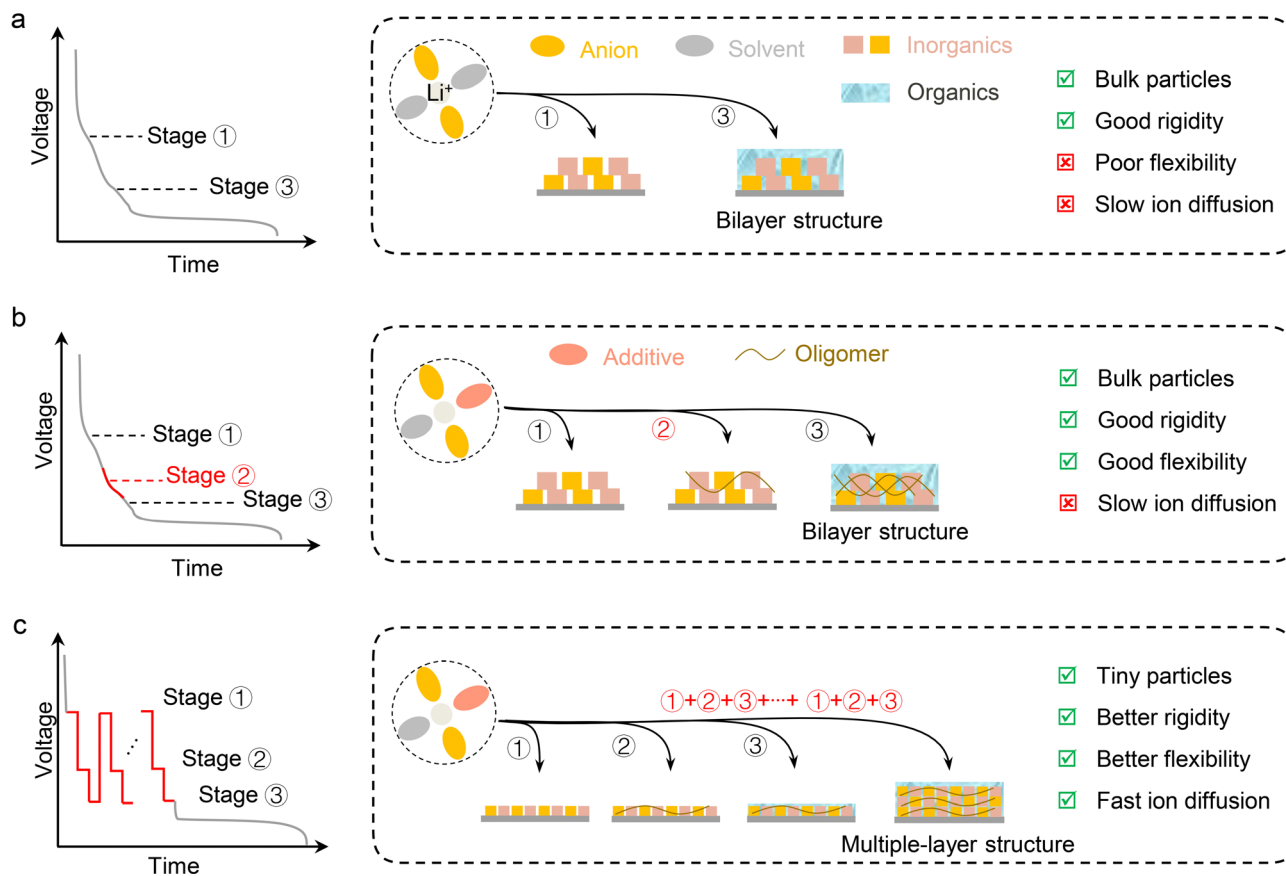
a

Voltage

Stage ①

Stage ③

Time

Anion Solvent Inorganics

Organics

$Li^+$

① ③

Bilayer structure

☑ Bulk particles
☑ Good rigidity
☒ Poor flexibility
☒ Slow ion diffusion

b

Voltage

Stage ①

Stage ②

Stage ③

Time

Additive Oligomer

① ② ③

Bilayer structure

☑ Bulk particles
☑ Good rigidity
☑ Good flexibility
☒ Slow ion diffusion

c

Voltage

Stage ①

Stage ②

Stage ③

Time

①+②+③+···+ ①+②+③

① ② ③

Multiple-layer structure

☑ Tiny particles
☑ Better rigidity
☑ Better flexibility
☑ Fast ion diffusion